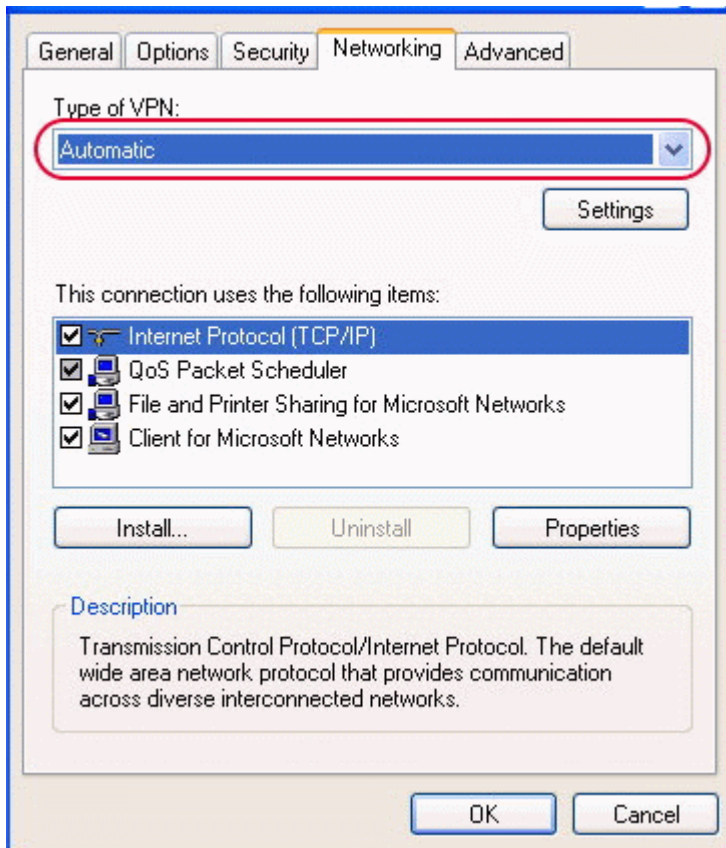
General | Options | Security | Networking | Advanced

Type of VPN:

Automatic

Settings

This connection uses the following items:

Internet Protocol (TCP/IP)
QoS Packet Scheduler
File and Printer Sharing for Microsoft Networks
Client for Microsoft Networks

Install...
Uninstall
Properties

Description

Transmission Control Protocol/Internet Protocol. The default wide area network protocol that provides communication across diverse interconnected networks.

OK
Cancel